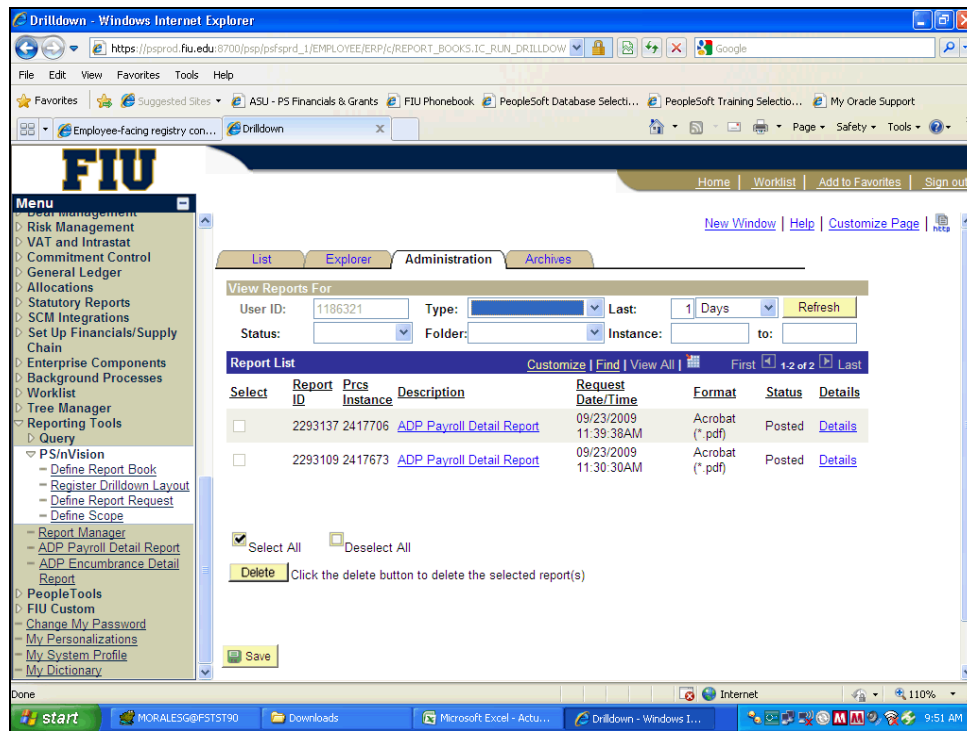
Drilldown - Windows Internet Explorer

https://psprod.fiu.edu:8700/psp/psfsprd_1/EMPLOYEE/ERP/c/REPORT_BOOKS.IC_RUN_DRILLDOW

Google

File Edit View Favorites Tools Help

Favorites | Suggested Sites ▾ | ASU - PS Financials & Grants | FIU Phonebook | PeopleSoft Database Selecti... | PeopleSoft Training Selectio... | My Oracle Support

Employee-facing registry con... | Drilldown

Page ▾ Safety ▾ Tools ▾

FIU

Home | Worklist | Add to Favorites | Sign out

Menu

Deal Management
Risk Management
VAT and Intrastat
Commitment Control
General Ledger
Allocations
Statutory Reports
SCM Integrations
Set Up Financials/Supply Chain
Enterprise Components
Background Processes
Worklist
Tree Manager
Reporting Tools
Query
PS/nVision
– Define Report Book
– Register Drilldown Layout
– Define Report Request
– Define Scope
– Report Manager
– ADP Payroll Detail Report
– ADP Encumbrance Detail Report
PeopleTools
FIU Custom
– Change My Password
– My Personalizations
– My System Profile
– My Dictionary

New Window | Help | Customize Page | http

List | Explorer | Administration | Archives

View Reports For

User ID: 1186321 | Type: | Last: 1 Days | Refresh

Status: | Folder: | Instance: | to:

Report List | Customize | Find | View All | First 1-2 of 2 Last

| Select | Report ID | Prcs Instance | Description | Request Date/Time | Format | Status | Details |
|---|---|---|---|---|---|---|---|
| | 2293137 | 2417706 | ADP Payroll Detail Report | 09/23/2009 11:39:38AM | Acrobat (*.pdf) | Posted | Details |
| | 2293109 | 2417673 | ADP Payroll Detail Report | 09/23/2009 11:30:30AM | Acrobat (*.pdf) | Posted | Details |

Select All Deselect All

Delete Click the delete button to delete the selected report(s)

Save

Done | Internet | 110%

start | MORALESG@FSTST90 | Downloads | Microsoft Excel - Actu... | Drilldown - Windows I... | 9:51 AM